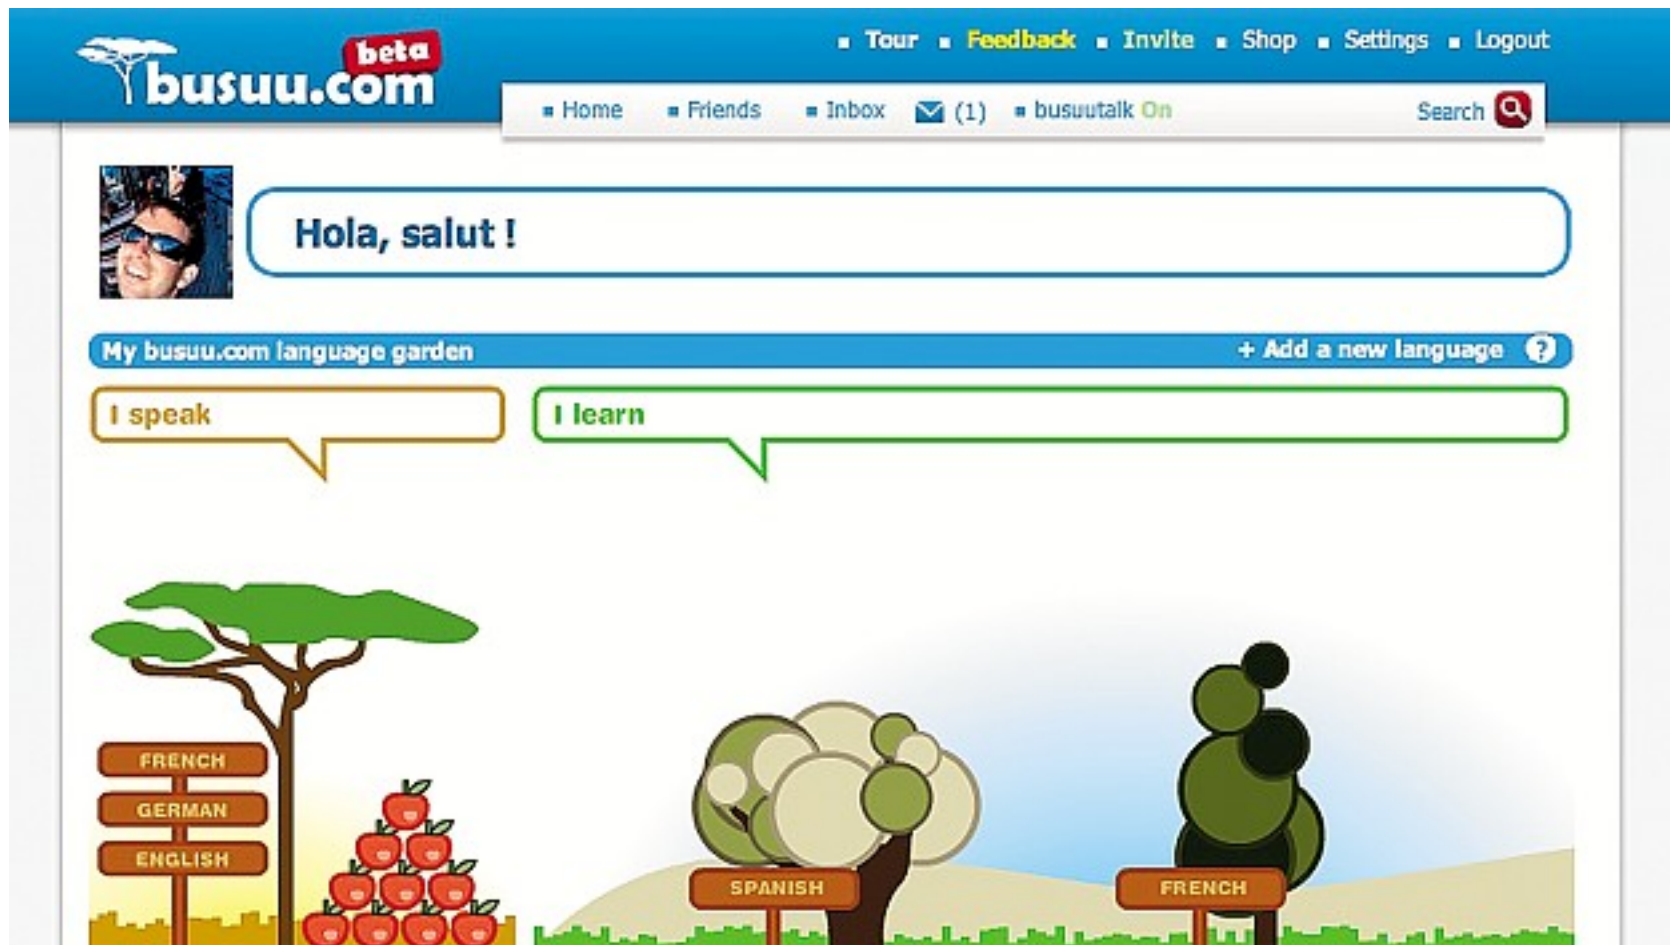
busuu.com beta

Tour  Feedback  Invite  Shop  Settings  Logout

Home  Friends  Inbox  (1)  busuutalk On  Search

Hola, salut !

My busuu.com language garden

+ Add a new language ?

I speak

I learn

FRENCH
GERMAN
ENGLISH

SPANISH

FRENCH